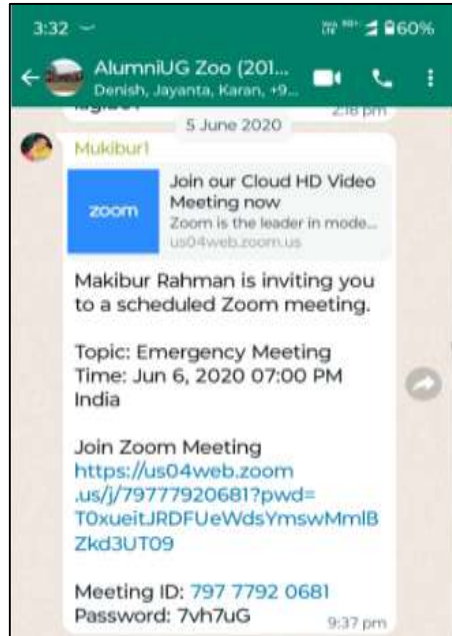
3:32

60%

AlumniUG Zoo (201...
Denish, Jayanta, Karan, +9...

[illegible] 2:18 pm

5 June 2020

Mukiburl

zoom

Join our Cloud HD Video Meeting now
Zoom is the leader in mode...
us04web.zoom.us

Makibur Rahman is inviting you to a scheduled Zoom meeting.

Topic: Emergency Meeting
Time: Jun 6, 2020 07:00 PM India

Join Zoom Meeting
https://us04web.zoom.us/j/79777920681?pwd=T0xueitJRDFUeWdsYmswMmlBZkd3UT09

Meeting ID: 797 7792 0681
Password: 7vh7uG

9:37 pm